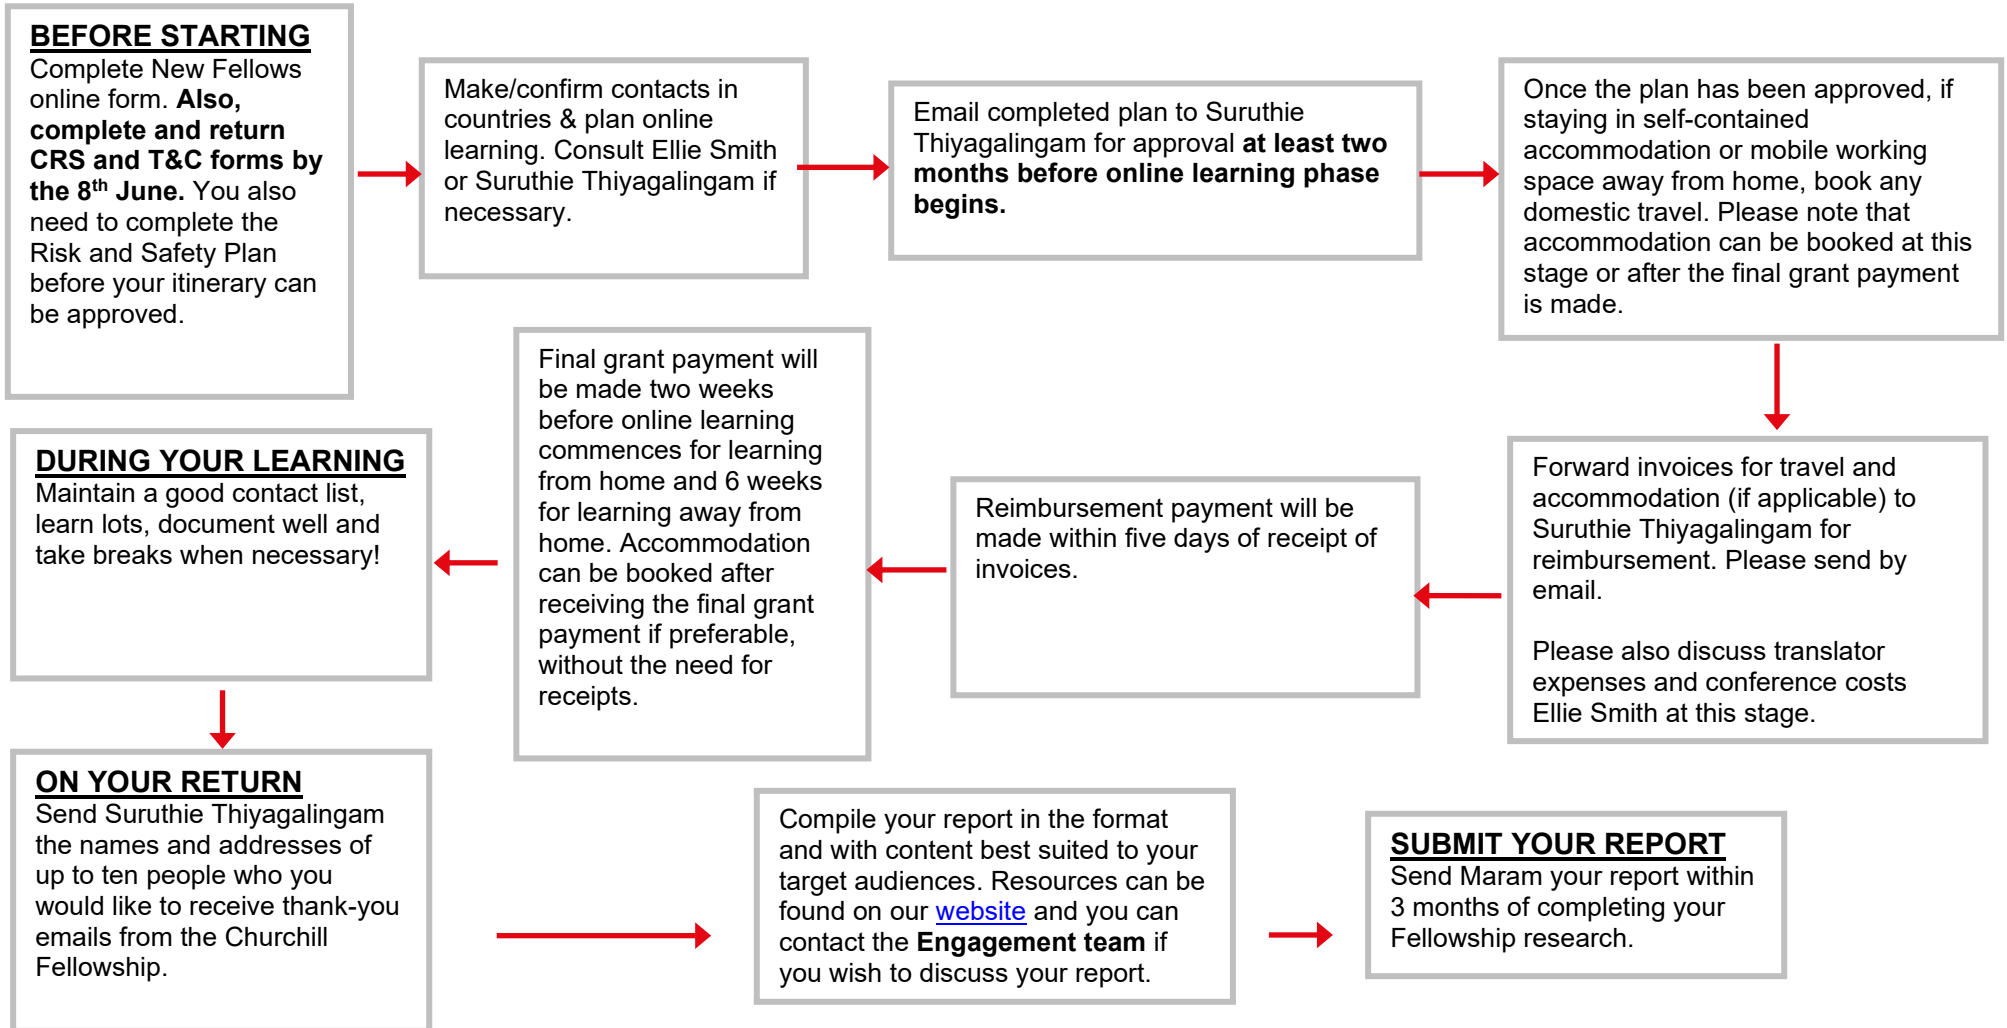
BEFORE STARTING
Complete New Fellows online form. Also, complete and return CRS and T&C forms by the 8$^{th}$ June. You also need to complete the Risk and Safety Plan before your itinerary can be approved.

Make/confirm contacts in countries & plan online learning. Consult Ellie Smith or Suruthie Thiyagalingam if necessary.

Email completed plan to Suruthie Thiyagalingam for approval at least two months before online learning phase begins.

Once the plan has been approved, if staying in self-contained accommodation or mobile working space away from home, book any domestic travel. Please note that accommodation can be booked at this stage or after the final grant payment is made.

Forward invoices for travel and accommodation (if applicable) to Suruthie Thiyagalingam for reimbursement. Please send by email.

Please also discuss translator expenses and conference costs Ellie Smith at this stage.

Reimbursement payment will be made within five days of receipt of invoices.

Final grant payment will be made two weeks before online learning commences for learning from home and 6 weeks for learning away from home. Accommodation can be booked after receiving the final grant payment if preferable, without the need for receipts.

DURING YOUR LEARNING
Maintain a good contact list, learn lots, document well and take breaks when necessary!

ON YOUR RETURN
Send Suruthie Thiyagalingam the names and addresses of up to ten people who you would like to receive thank-you emails from the Churchill Fellowship.

Compile your report in the format and with content best suited to your target audiences. Resources can be found on our website and you can contact the Engagement team if you wish to discuss your report.

SUBMIT YOUR REPORT
Send Maram your report within 3 months of completing your Fellowship research.